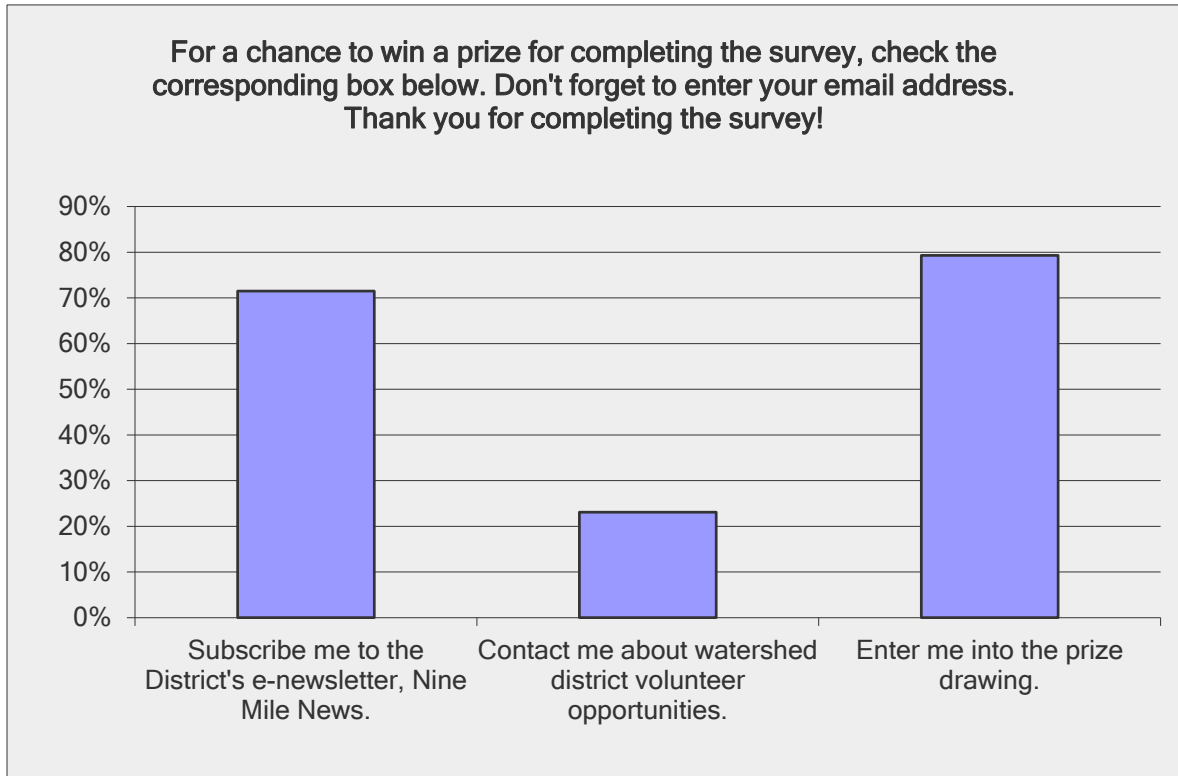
For a chance to win a prize for completing the survey, check the corresponding box below. Don't forget to enter your email address. Thank you for completing the survey!

90%
80%
70%
60%
50%
40%
30%
20%
10%
0%

Subscribe me to the District's e-newsletter, Nine Mile News.

Contact me about watershed district volunteer opportunities.

Enter me into the prize drawing.